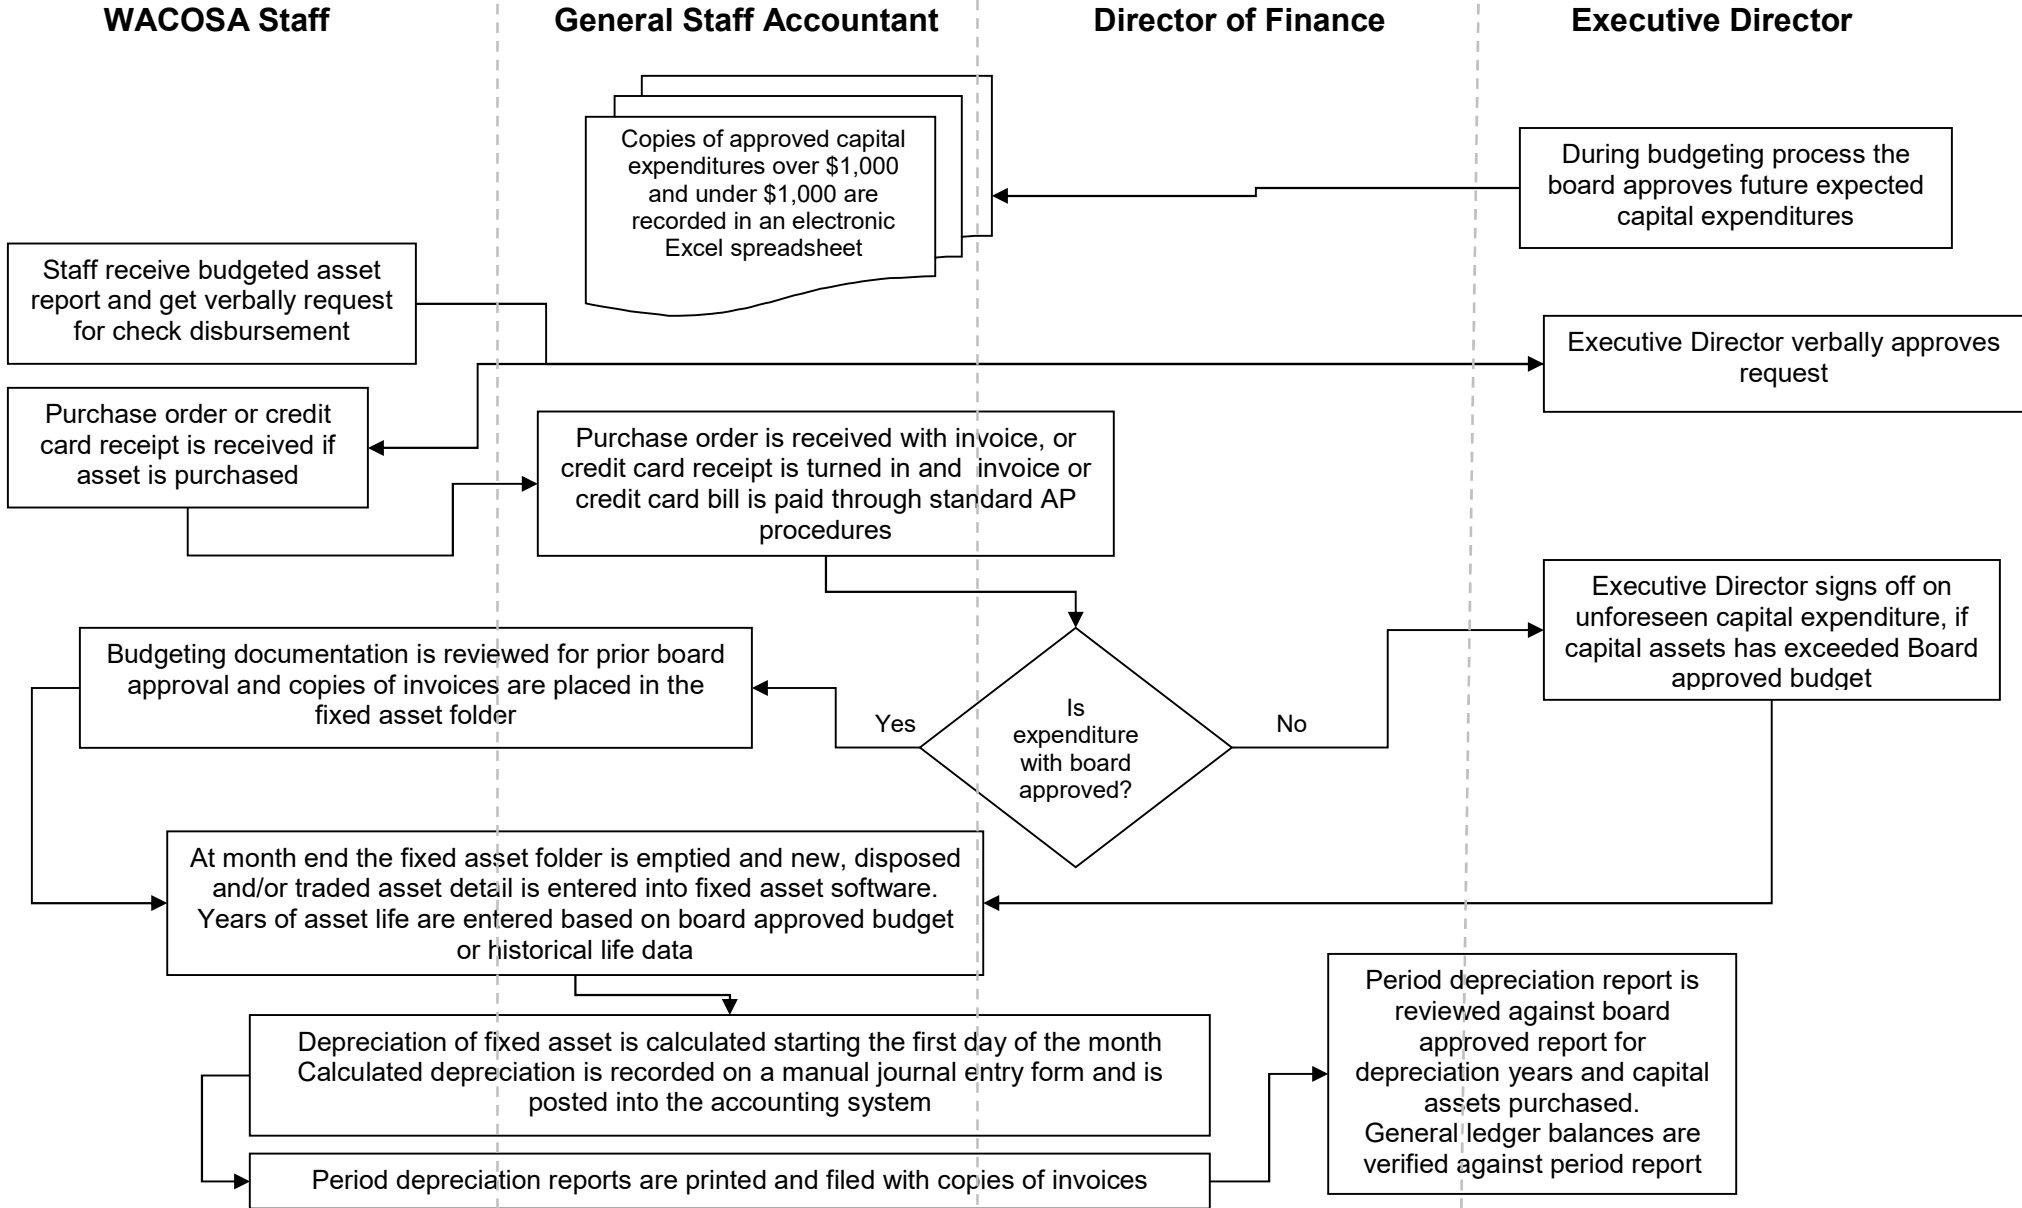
WACOSA Staff

General Staff Accountant

Director of Finance

Executive Director

Copies of approved capital expenditures over $1,000 and under $1,000 are recorded in an electronic Excel spreadsheet

During budgeting process the board approves future expected capital expenditures

Staff receive budgeted asset report and get verbally request for check disbursement

Executive Director verbally approves request

Purchase order or credit card receipt is received if asset is purchased

Purchase order is received with invoice, or credit card receipt is turned in and invoice or credit card bill is paid through standard AP procedures

Executive Director signs off on unforeseen capital expenditure, if capital assets has exceeded Board approved budget

Budgeting documentation is reviewed for prior board approval and copies of invoices are placed in the fixed asset folder

Yes

Is expenditure with board approved?

No

At month end the fixed asset folder is emptied and new, disposed and/or traded asset detail is entered into fixed asset software. Years of asset life are entered based on board approved budget or historical life data

Period depreciation report is reviewed against board approved report for depreciation years and capital assets purchased. General ledger balances are verified against period report

Depreciation of fixed asset is calculated starting the first day of the month Calculated depreciation is recorded on a manual journal entry form and is posted into the accounting system

Period depreciation reports are printed and filed with copies of invoices